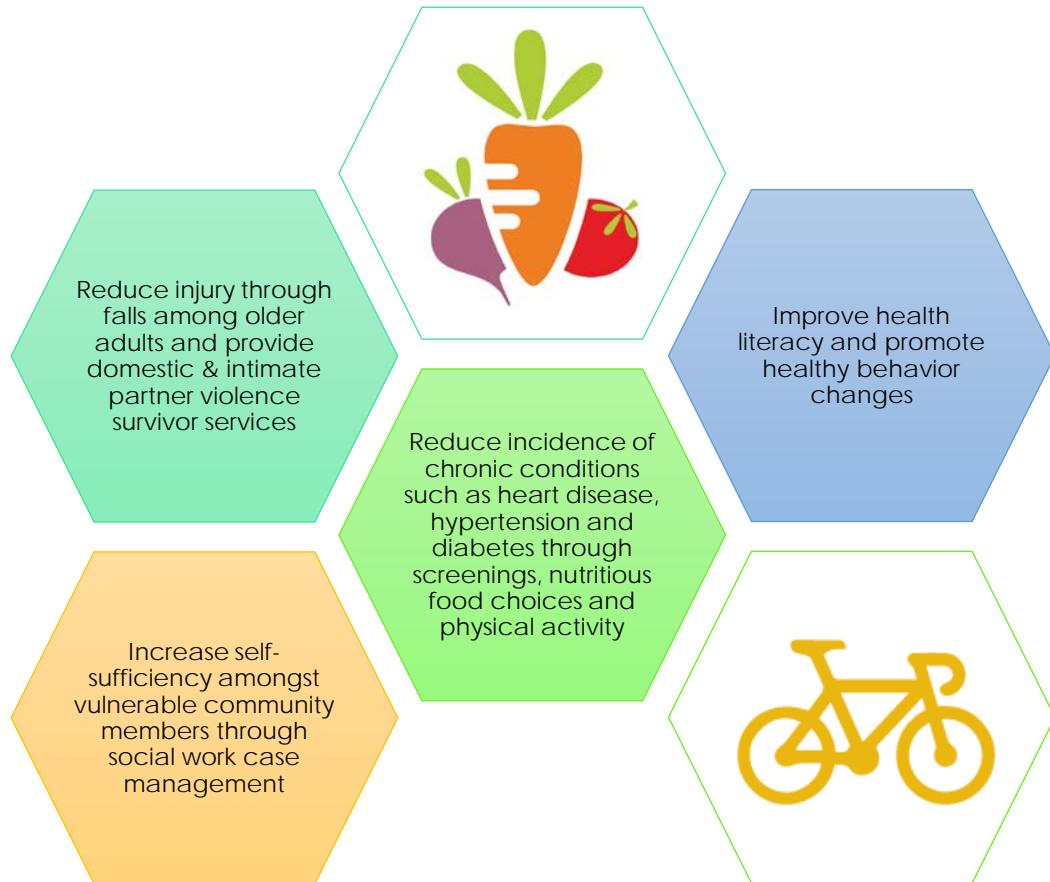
Reduce injury through falls among older adults and provide domestic & intimate partner violence survivor services

Improve health literacy and promote healthy behavior changes

Reduce incidence of chronic conditions such as heart disease, hypertension and diabetes through screenings, nutritious food choices and physical activity

Increase self-sufficiency amongst vulnerable community members through social work case management